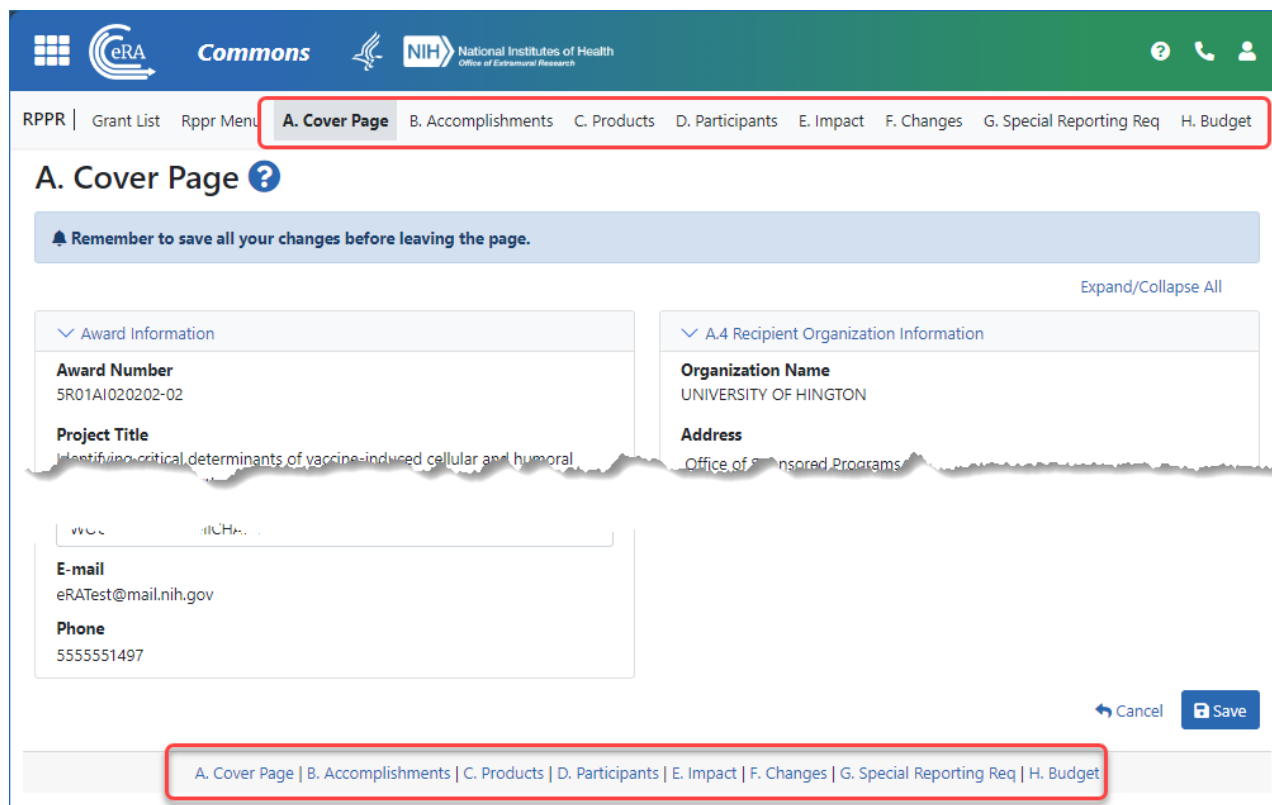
eRA Commons NIH National Institutes of Health Office of Extramural Research

RPPR | Grant List Rppr Menu A. Cover Page B. Accomplishments C. Products D. Participants E. Impact F. Changes G. Special Reporting Req H. Budget

A. Cover Page

Remember to save all your changes before leaving the page.

Expand/Collapse All

Award Information

Award Number
5R01AI020202-02

Project Title
Identifying critical determinants of vaccine-induced cellular and humoral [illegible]

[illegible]

E-mail
eRATest@mail.nih.gov

Phone
5555551497

A.4 Recipient Organization Information

Organization Name
UNIVERSITY OF HINGTON

Address
Office of S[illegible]nsored Programs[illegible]

Cancel Save

A. Cover Page | B. Accomplishments | C. Products | D. Participants | E. Impact | F. Changes | G. Special Reporting Req | H. Budget